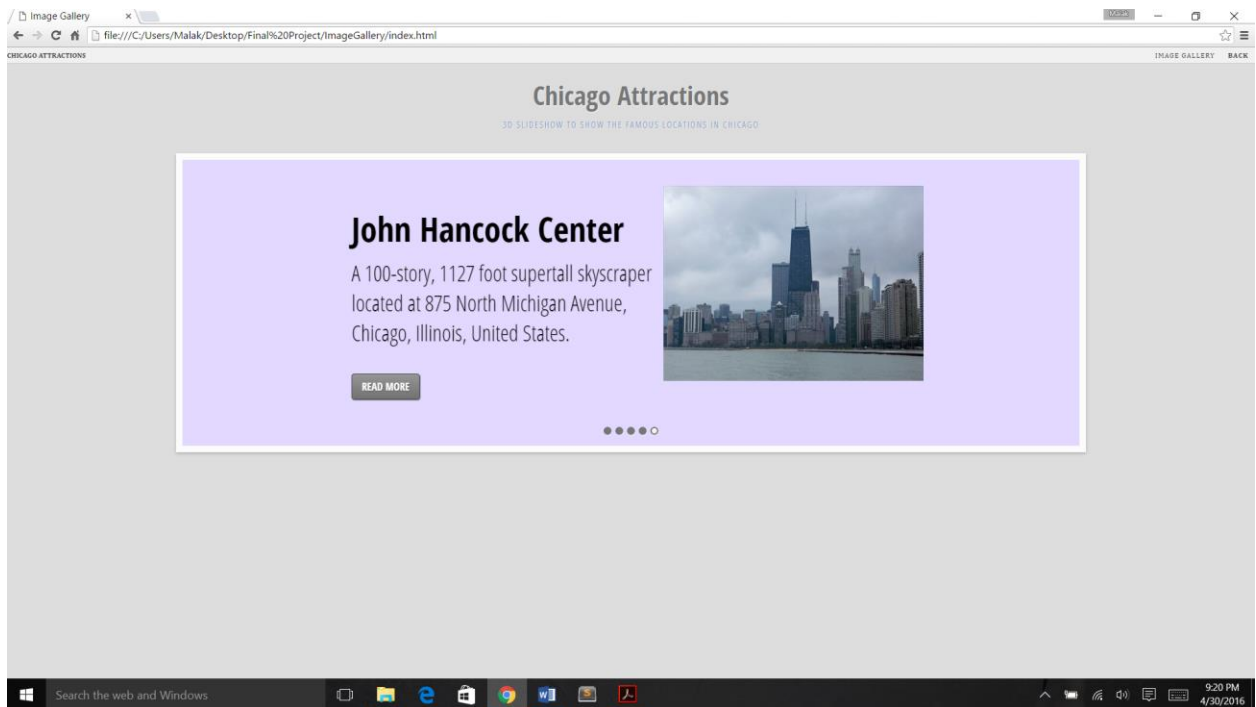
Image Gallery ×

file:///C:/Users/Malak/Desktop/Final%20Project/ImageGallery/index.html

CHICAGO ATTRACTIONS

IMAGE GALLERY BACK

Chicago Attractions

3D SLIDESHOW TO SHOW THE FAMOUS LOCATIONS IN CHICAGO

John Hancock Center

A 100-story, 1127 foot supertall skyscraper located at 875 North Michigan Avenue, Chicago, Illinois, United States.

READ MORE

Search the web and Windows

9:20 PM
4/30/2016